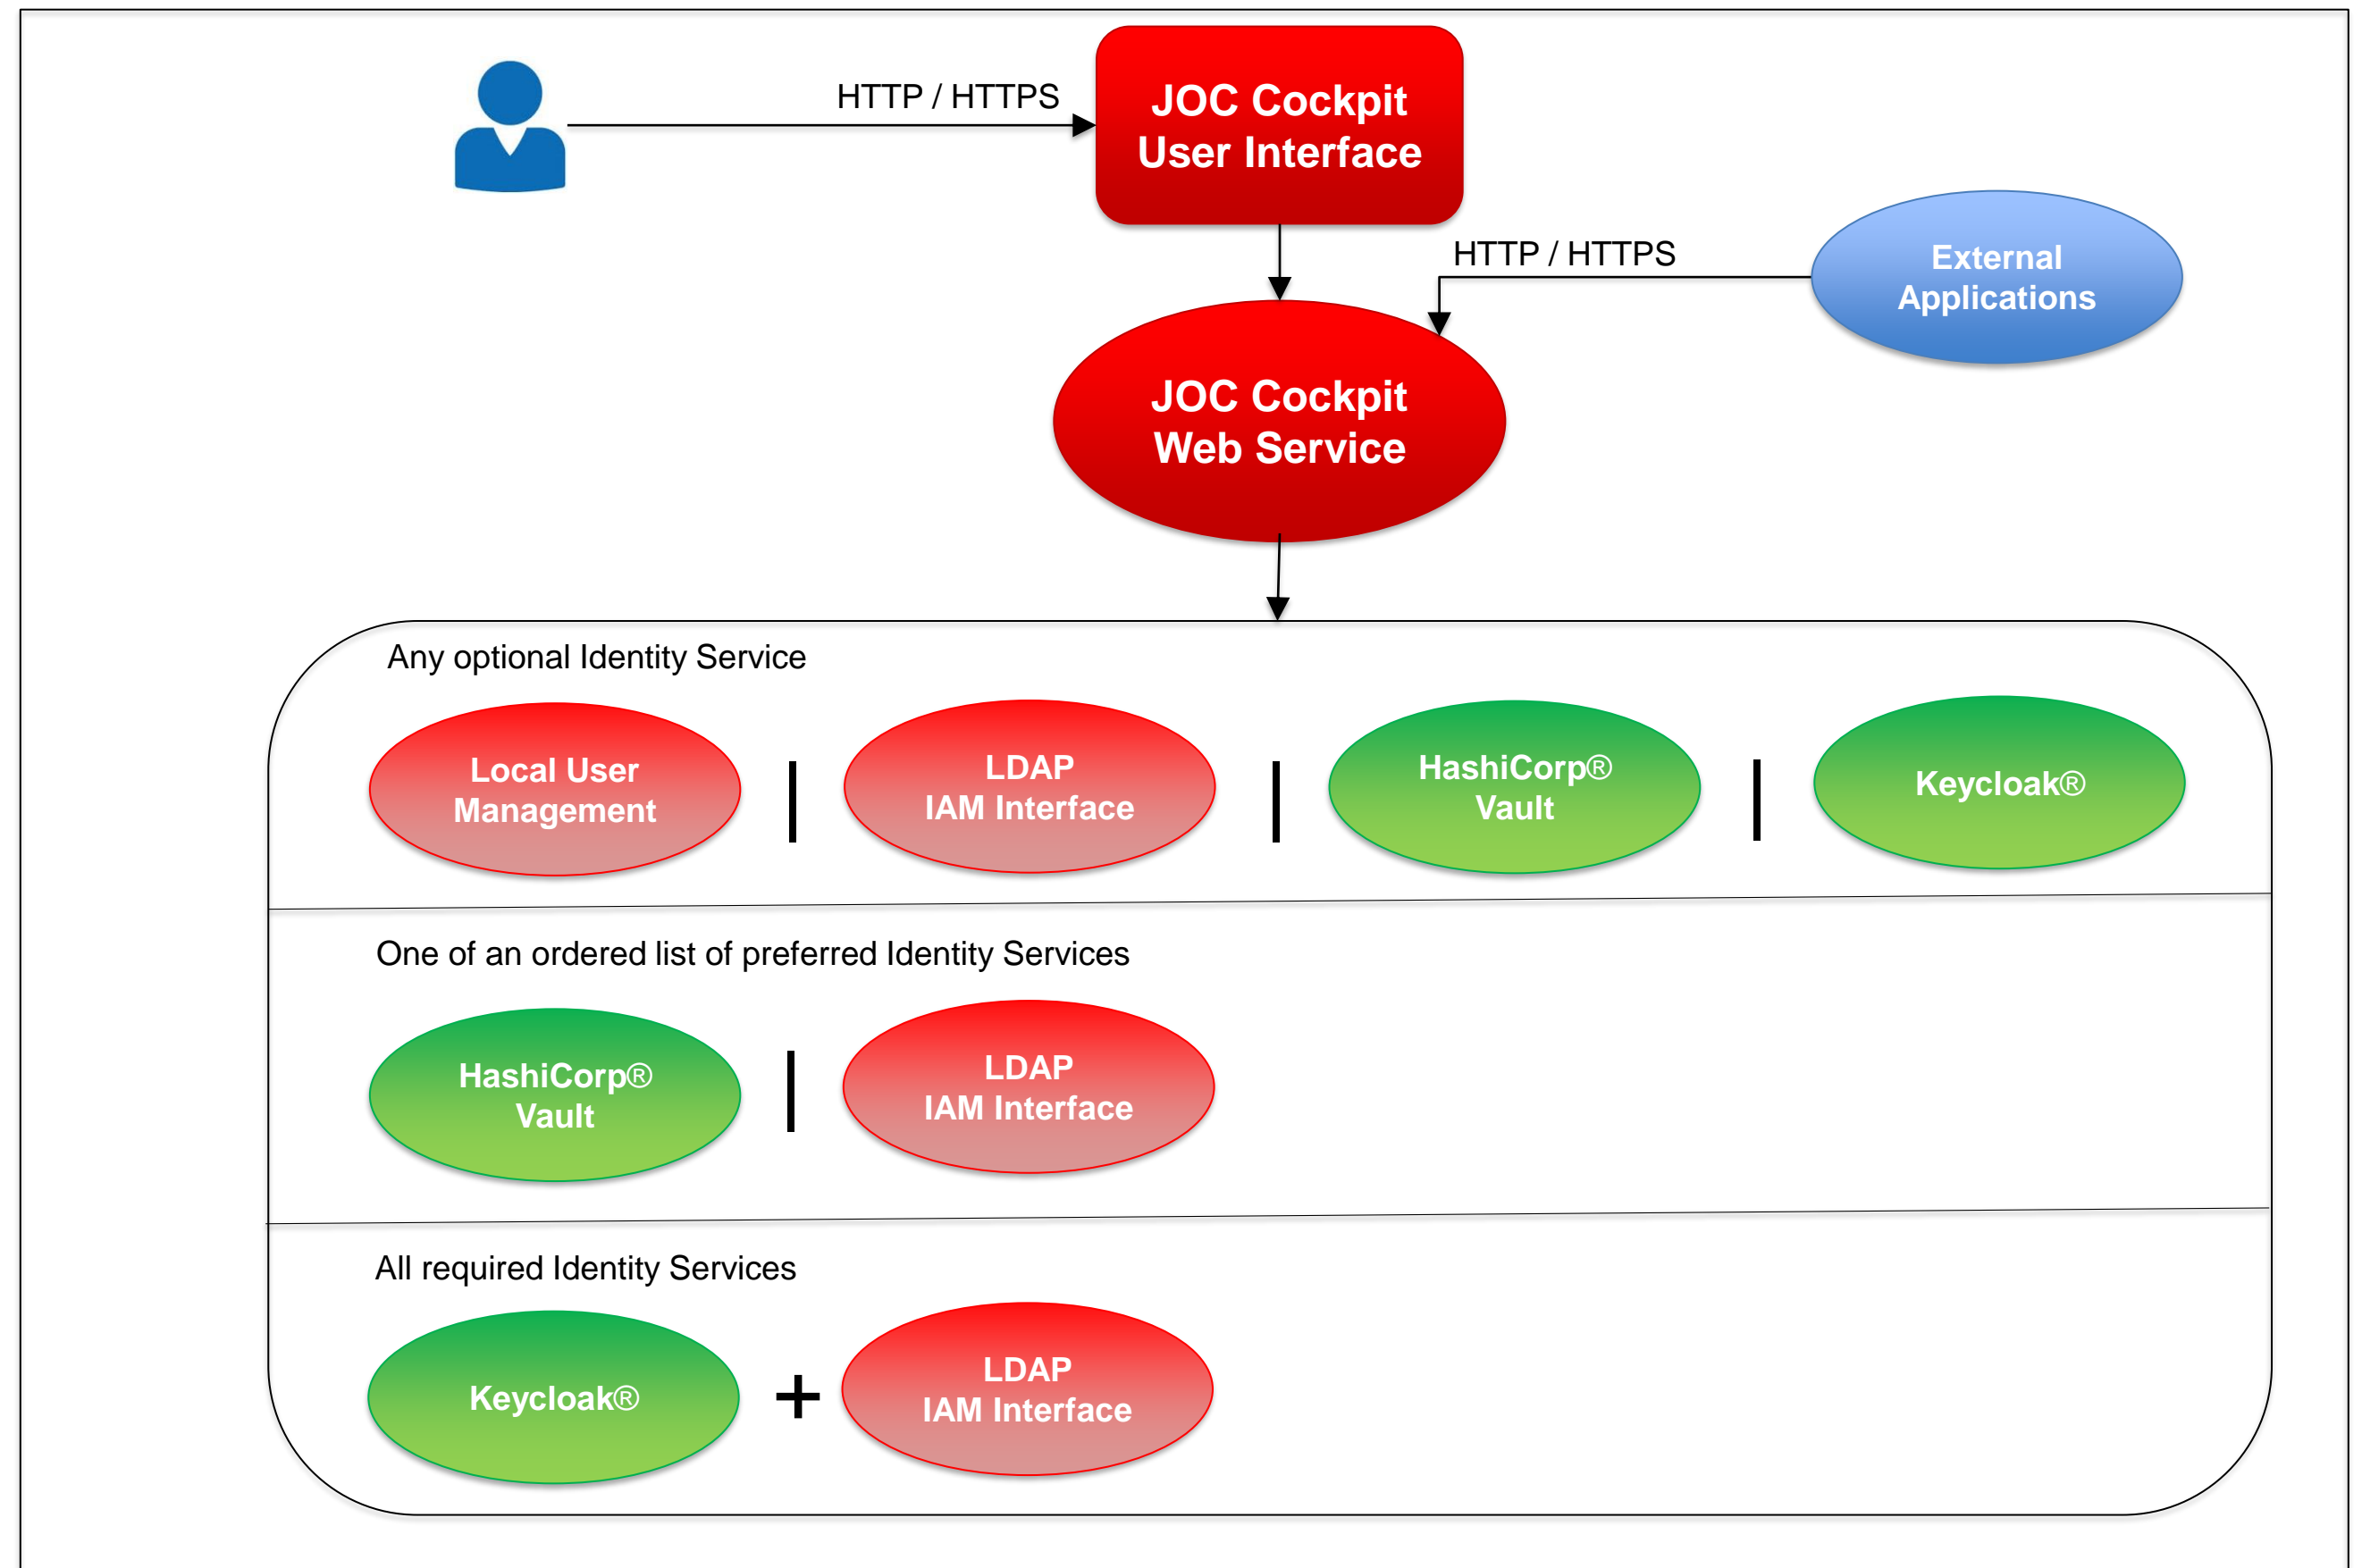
HTTP / HTTPS

JOC Cockpit User Interface

HTTP / HTTPS

External Applications

JOC Cockpit Web Service

Any optional Identity Service

Local User Management | LDAP IAM Interface | HashiCorp® Vault | Keycloak®

One of an ordered list of preferred Identity Services

HashiCorp® Vault | LDAP IAM Interface

All required Identity Services

Keycloak® + LDAP IAM Interface